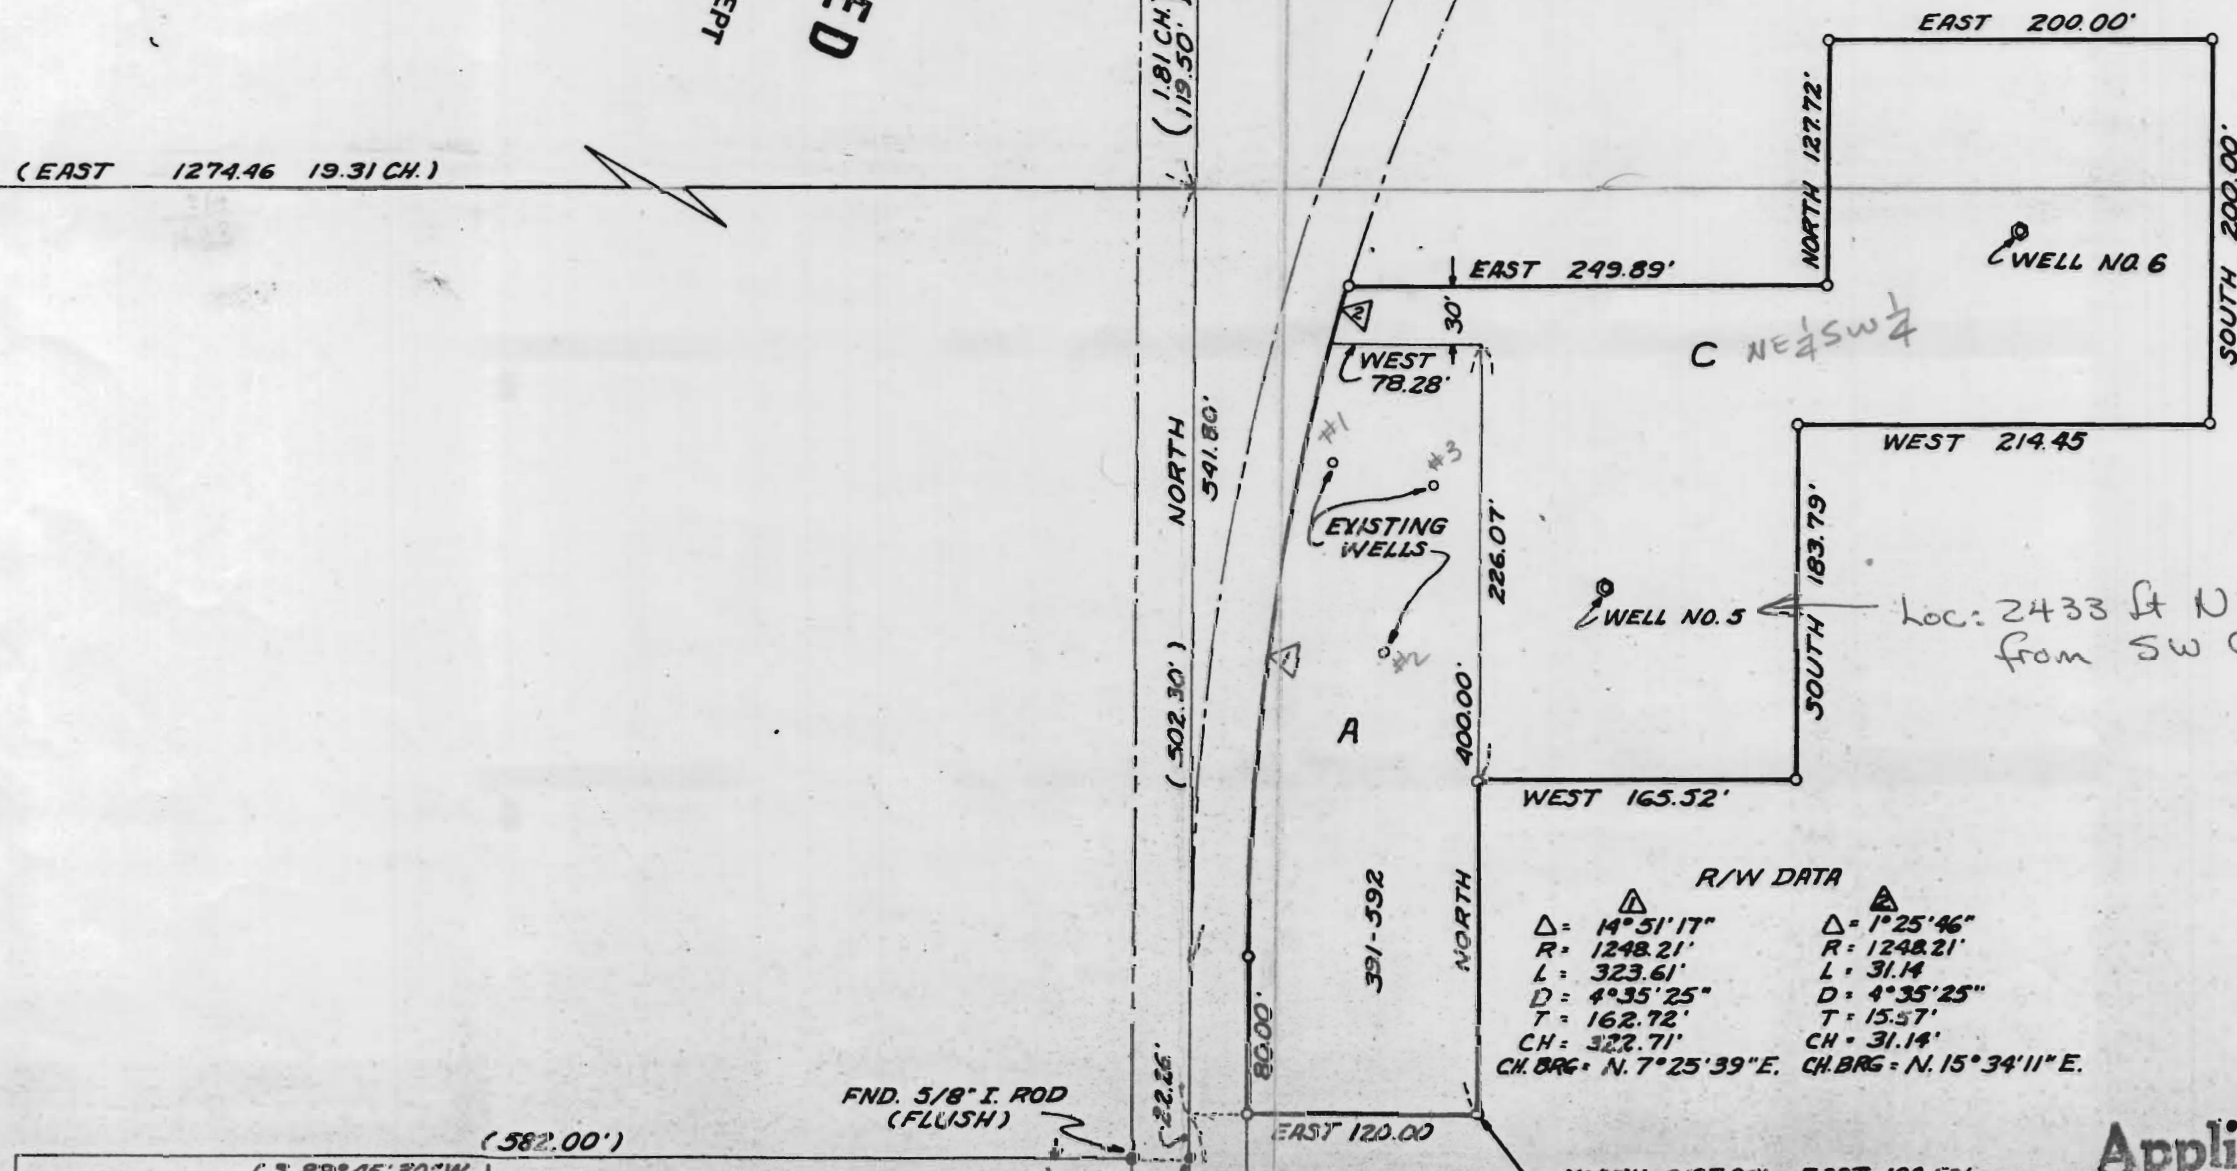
EPT
ED
(1.81 CH.)
(119.50')
(EAST 1274.46 19.31 CH.)
EAST 200.00'
NORTH 127.72'
SOUTH 200.00'
WELL NO. 6
EAST 249.89'
30'
WEST 78.28'
C NE$\frac{1}{4}$SW$\frac{1}{4}$
WEST 214.45
NORTH 541.80'
#1
#3
EXISTING WELLS
226.07'
183.79'
WELL NO. 5
Loc: 2433 ft N from SW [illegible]
#2
SOUTH
(502.30')
A
400.00'
WEST 165.52'
R/W DATA
391-592
NORTH
1
$\Delta$ = 14°51'17"
R = 1248.21'
L = 323.61'
D = 4°35'25"
T = 162.72'
CH = 322.71'
CH. BRG = N. 7°25'39"E.
2
$\Delta$ = 1°25'46"
R = 1248.21'
L = 31.14
D = 4°35'25"
T = 15.57'
CH = 31.14'
CH. BRG = N. 15°34'11"E.
80.00'
22.26'
FND. 5/8" I. ROD (FLUSH)
(582.00')
EAST 120.00
Appli